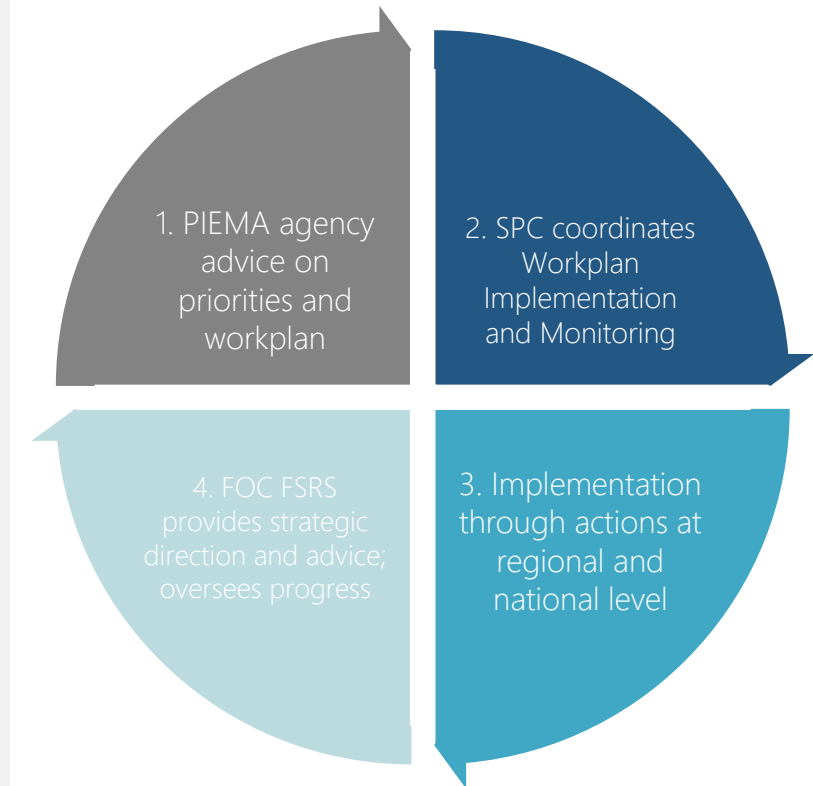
1. PIEMA agency advice on priorities and workplan

2. SPC coordinates Workplan Implementation and Monitoring

3. Implementation through actions at regional and national level

4. FOC FSRS provides strategic direction and advice; oversees progress